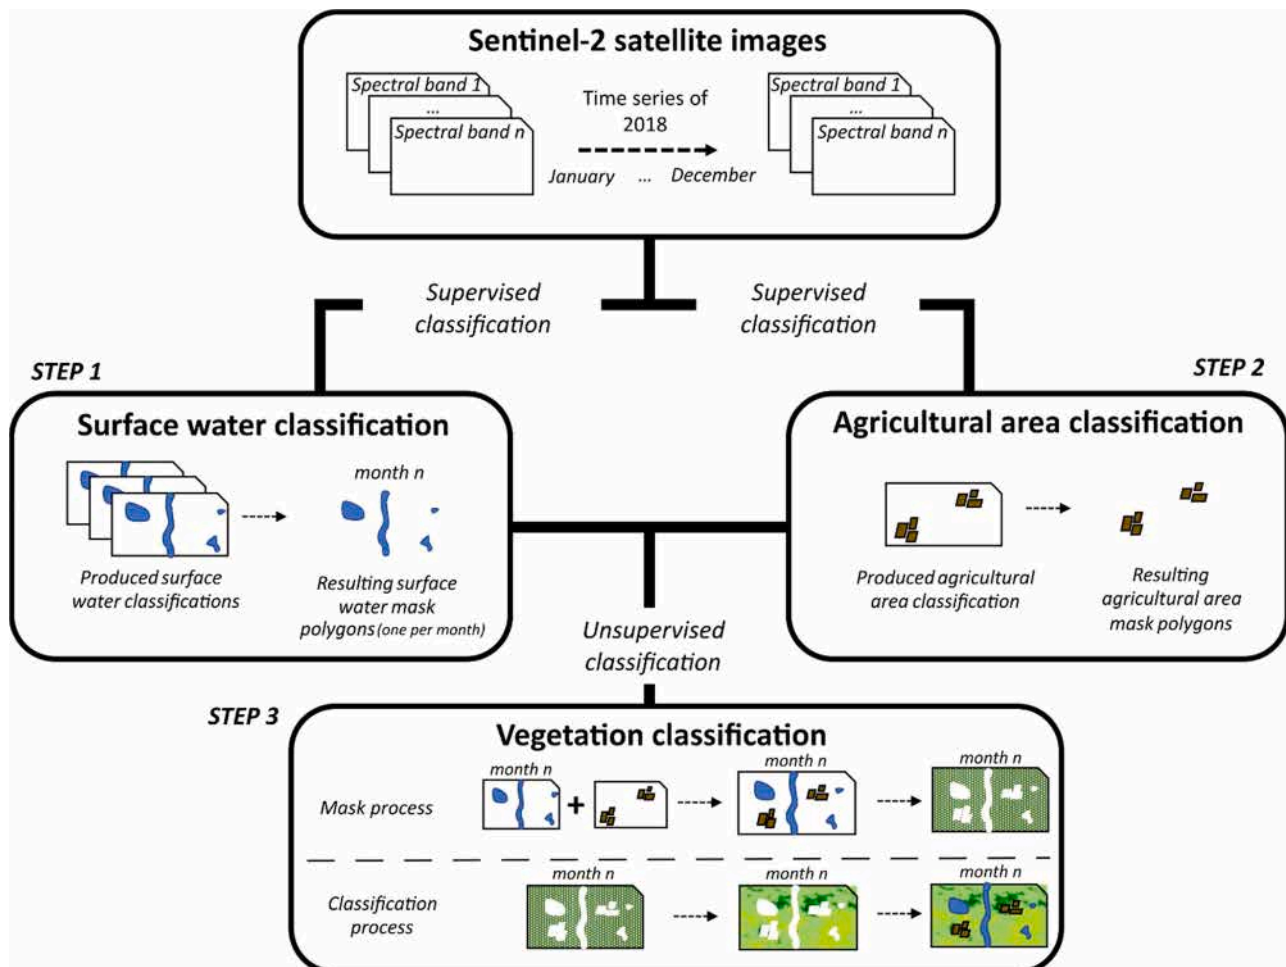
Sentinel-2 satellite images

Spectral band 1
...
Spectral band n

Time series of 2018

January ... December

Spectral band 1
...
Spectral band n

Supervised classification

Supervised classification

STEP 1

STEP 2

Surface water classification

month n

Produced surface water classifications

Resulting surface water mask polygons (one per month)

Agricultural area classification

Produced agricultural area classification

Resulting agricultural area mask polygons

Unsupervised classification

STEP 3

Vegetation classification

Mask process

month n

+

month n

month n

Classification process

month n

month n

month n